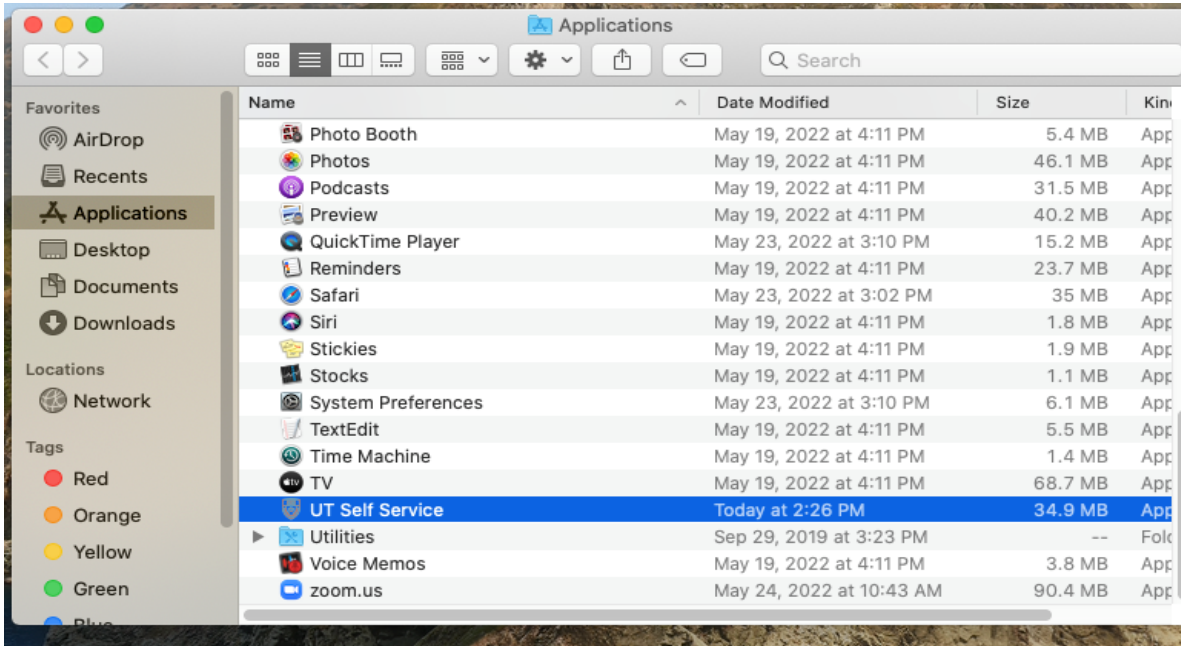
Applications

Search

Favorites
AirDrop
Recents
Applications
Desktop
Documents
Downloads

Locations
Network

Tags
Red
Orange
Yellow
Green
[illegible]

| Name | Date Modified | Size | Kin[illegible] |
|---|---|---|---|
| Photo Booth | May 19, 2022 at 4:11 PM | 5.4 MB | App |
| Photos | May 19, 2022 at 4:11 PM | 46.1 MB | App |
| Podcasts | May 19, 2022 at 4:11 PM | 31.5 MB | App |
| Preview | May 19, 2022 at 4:11 PM | 40.2 MB | App |
| QuickTime Player | May 23, 2022 at 3:10 PM | 15.2 MB | App |
| Reminders | May 19, 2022 at 4:11 PM | 23.7 MB | App |
| Safari | May 23, 2022 at 3:02 PM | 35 MB | App |
| Siri | May 19, 2022 at 4:11 PM | 1.8 MB | App |
| Stickies | May 19, 2022 at 4:11 PM | 1.9 MB | App |
| Stocks | May 19, 2022 at 4:11 PM | 1.1 MB | App |
| System Preferences | May 23, 2022 at 3:10 PM | 6.1 MB | App |
| TextEdit | May 19, 2022 at 4:11 PM | 5.5 MB | App |
| Time Machine | May 19, 2022 at 4:11 PM | 1.4 MB | App |
| TV | May 19, 2022 at 4:11 PM | 68.7 MB | App |
| UT Self Service | Today at 2:26 PM | 34.9 MB | App |
| Utilities | Sep 29, 2019 at 3:23 PM | -- | Fol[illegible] |
| Voice Memos | May 19, 2022 at 4:11 PM | 3.8 MB | App |
| zoom.us | May 24, 2022 at 10:43 AM | 90.4 MB | App |